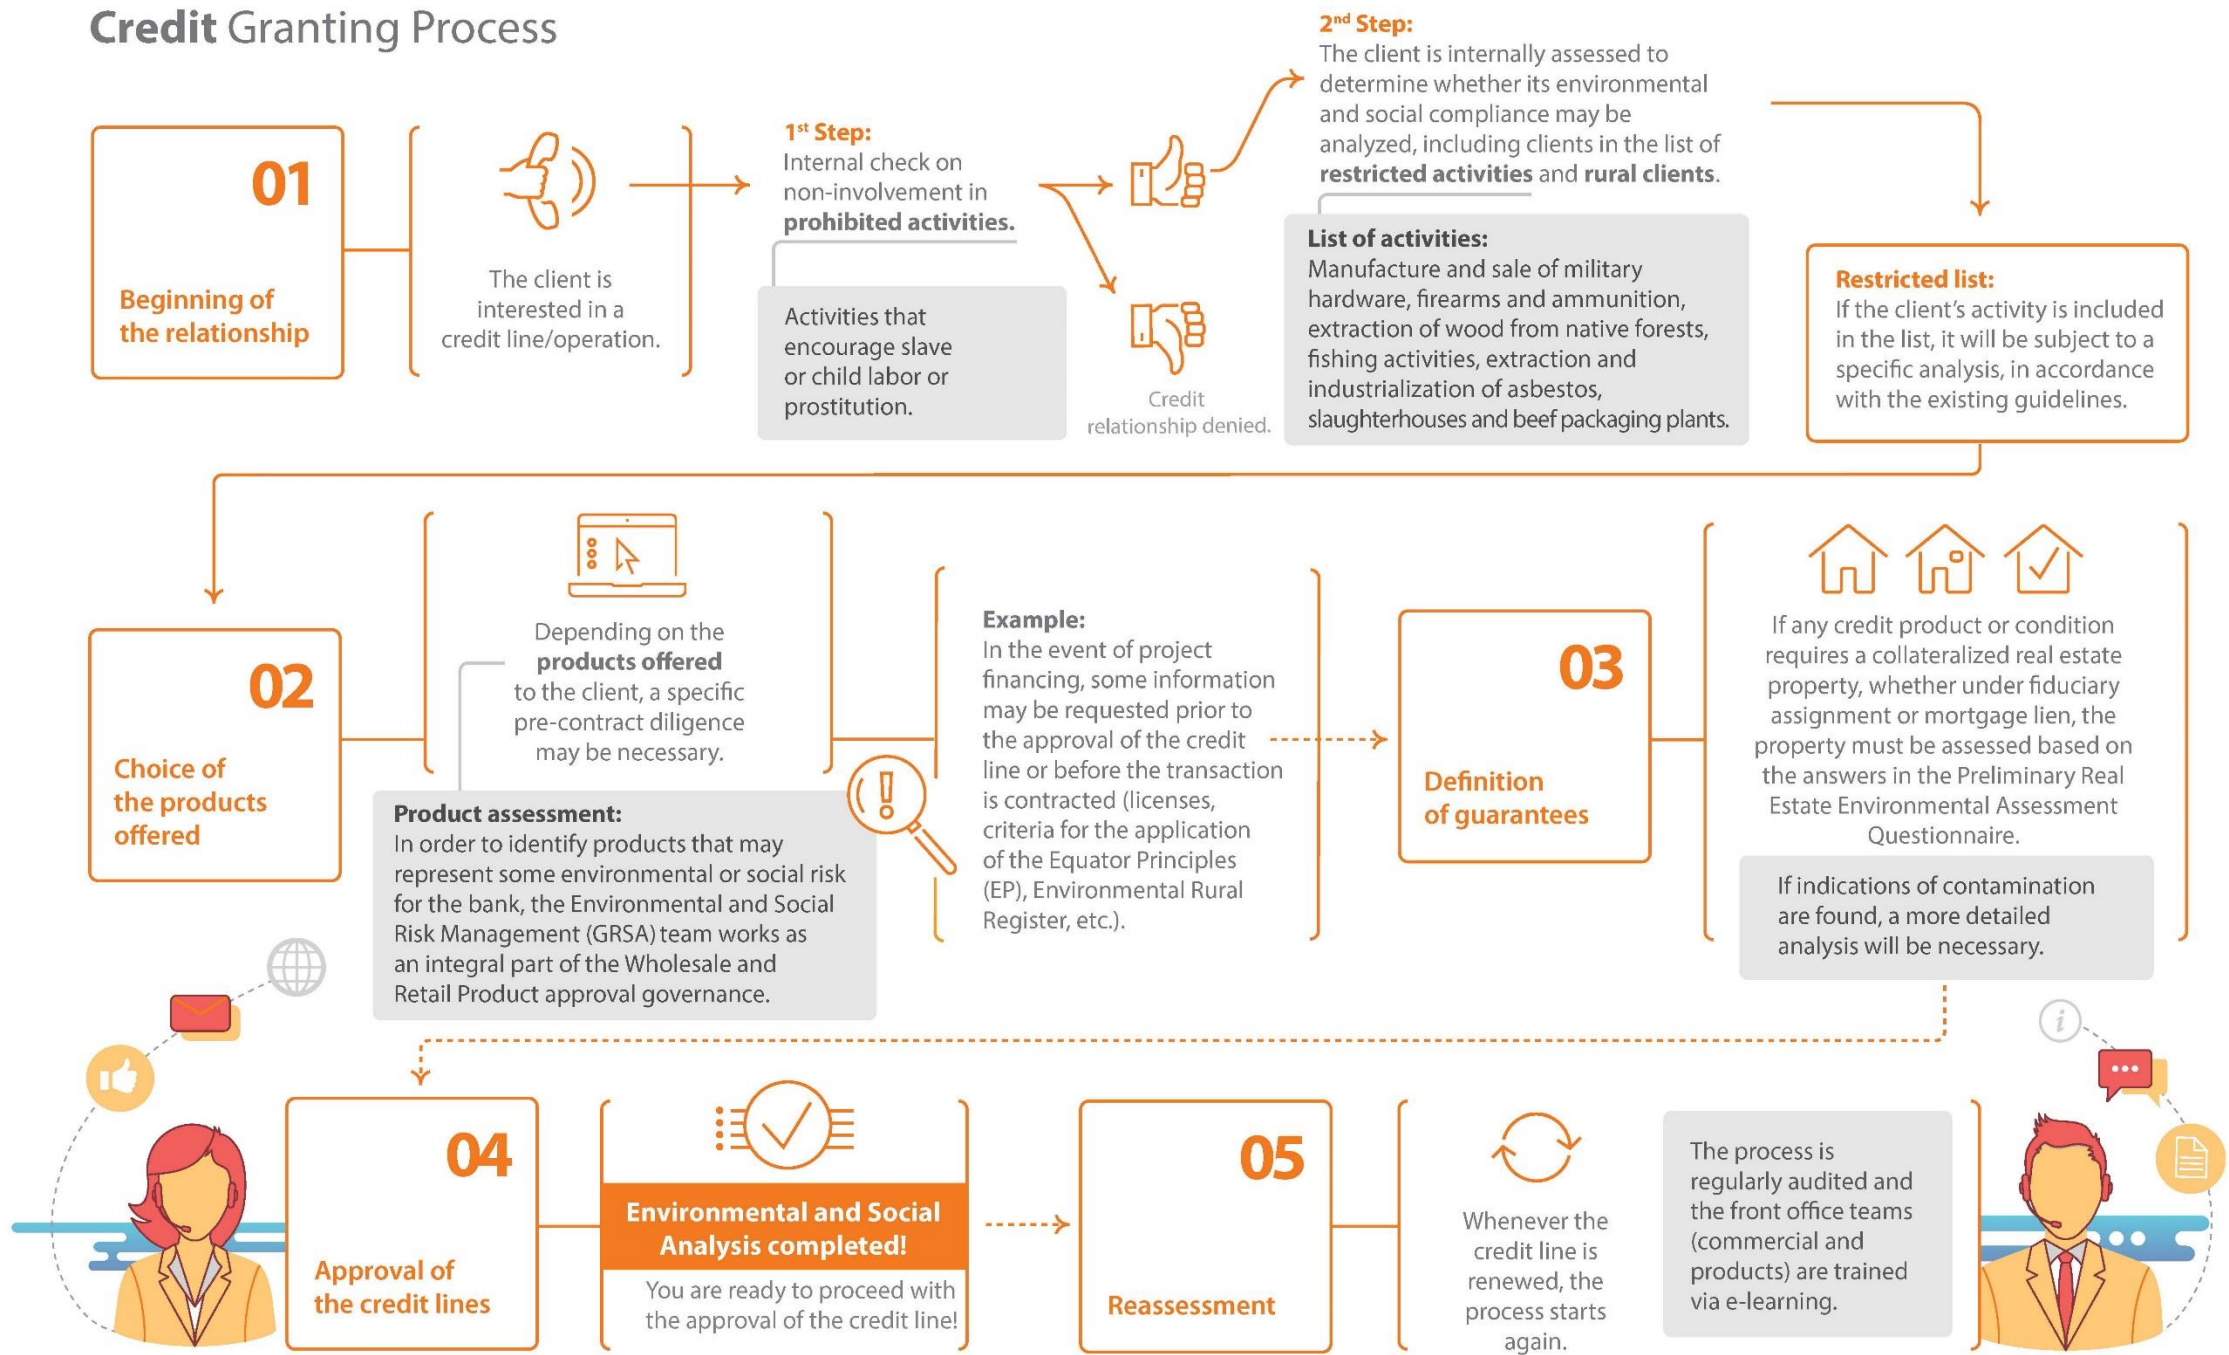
Credit Granting Process

01

Beginning of the relationship

The client is interested in a credit line/operation.

1st Step:
Internal check on non-involvement in **prohibited activities.**

Activities that encourage slave or child labor or prostitution.

Credit relationship denied.

2nd Step:
The client is internally assessed to determine whether its environmental and social compliance may be analyzed, including clients in the list of **restricted activities** and **rural clients**.

List of activities:
Manufacture and sale of military hardware, firearms and ammunition, extraction of wood from native forests, fishing activities, extraction and industrialization of asbestos, slaughterhouses and beef packaging plants.

Restricted list:
If the client's activity is included in the list, it will be subject to a specific analysis, in accordance with the existing guidelines.

02

Choice of the products offered

Depending on the **products offered** to the client, a specific pre-contract diligence may be necessary.

Product assessment:
In order to identify products that may represent some environmental or social risk for the bank, the Environmental and Social Risk Management (GRSA) team works as an integral part of the Wholesale and Retail Product approval governance.

Example:
In the event of project financing, some information may be requested prior to the approval of the credit line or before the transaction is contracted (licenses, criteria for the application of the Equator Principles (EP), Environmental Rural Register, etc.).

03

Definition of guarantees

If any credit product or condition requires a collateralized real estate property, whether under fiduciary assignment or mortgage lien, the property must be assessed based on the answers in the Preliminary Real Estate Environmental Assessment Questionnaire.

If indications of contamination are found, a more detailed analysis will be necessary.

04

Approval of the credit lines

Environmental and Social Analysis completed!

You are ready to proceed with the approval of the credit line!

05

Reassessment

Whenever the credit line is renewed, the process starts again.

The process is regularly audited and the front office teams (commercial and products) are trained via e-learning.